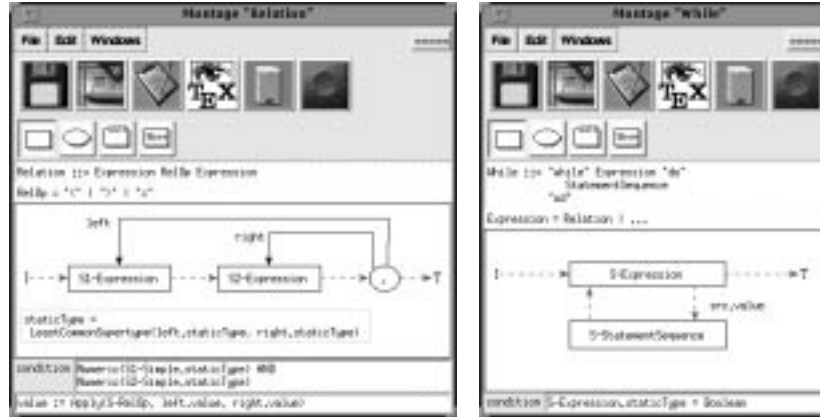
Montage "Relation"

File Edit Windows

Relation ::= Expression RelOp Expression
RelOp = "<" | ">" | "="

left

right

I

S1-Expression

S2-Expression

T

staticType = LeastCommonSupertype(left.staticType, right.staticType)

condition Numeric(S1-Simple.staticType) AND Numeric(S2-Simple.staticType)

value := Apply(S-RelOp, left.value, right.value)

Montage "While"

File Edit Windows

While ::= "while" Expression "do" StatementSequence "end"

Expression = Relation | ...

I

S-Expression

T

src.value

S-StatementSequence

condition S-Expression.staticType = Boolean